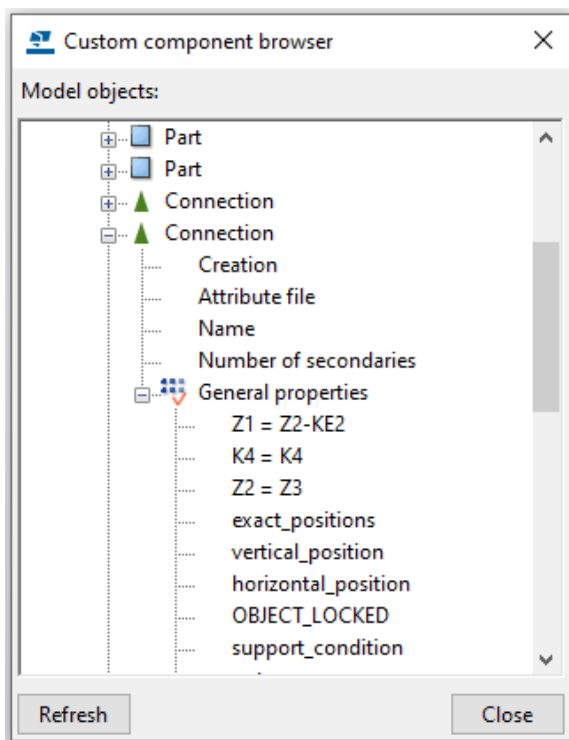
Custom component browser

Model objects:

Part
Part
Connection
Connection
Creation
Attribute file
Name
Number of secondaries
General properties
Z1 = Z2-KE2
K4 = K4
Z2 = Z3
exact_positions
vertical_position
horizontal_position
OBJECT_LOCKED
support_condition

Refresh
Close